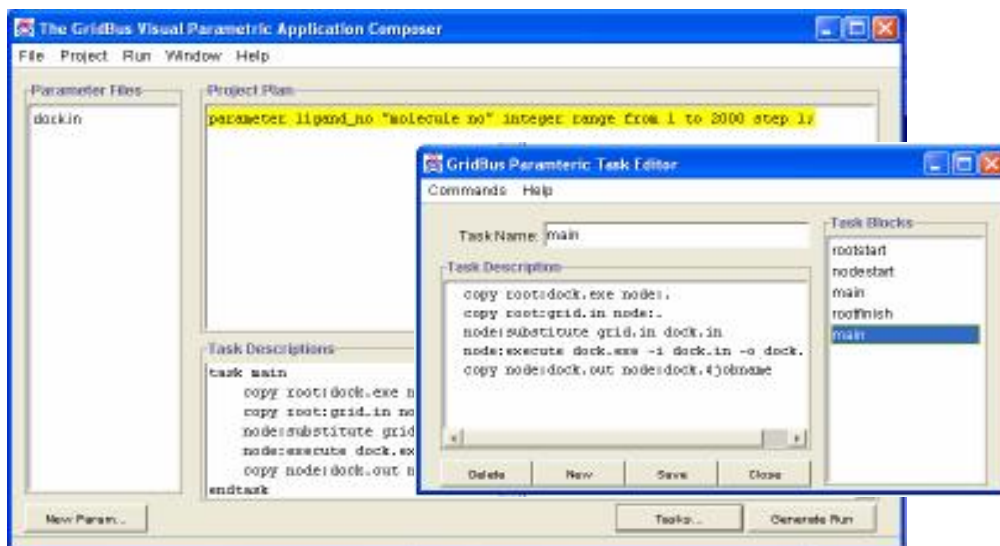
The GridBus Visual Parametric Application Composer

File Project Run Window Help

Parameter Files

dock.in

Project Plan

parameter ligand_no "molecule no" integer range from 1 to 2000 step 1;

Task Descriptions

task main
copy root:dock.exe n
copy root:grid.in no
node:substitute grid
node:execute dock.ex
copy node:dock.out n
endtask

New Param...

Tasks...

Generate Run

GridBus Parametric Task Editor

Commands Help

Task Name: main

Task Description

copy root:dock.exe node:.
copy root:grid.in node:.
node:substitute grid.in dock.in
node:execute dock.exe -i dock.in -o dock.
copy node:dock.out node:dock.$jobname

Delete

New

Save

Close

Task Blocks

rootstart
nodestart
main
rootfinish
main